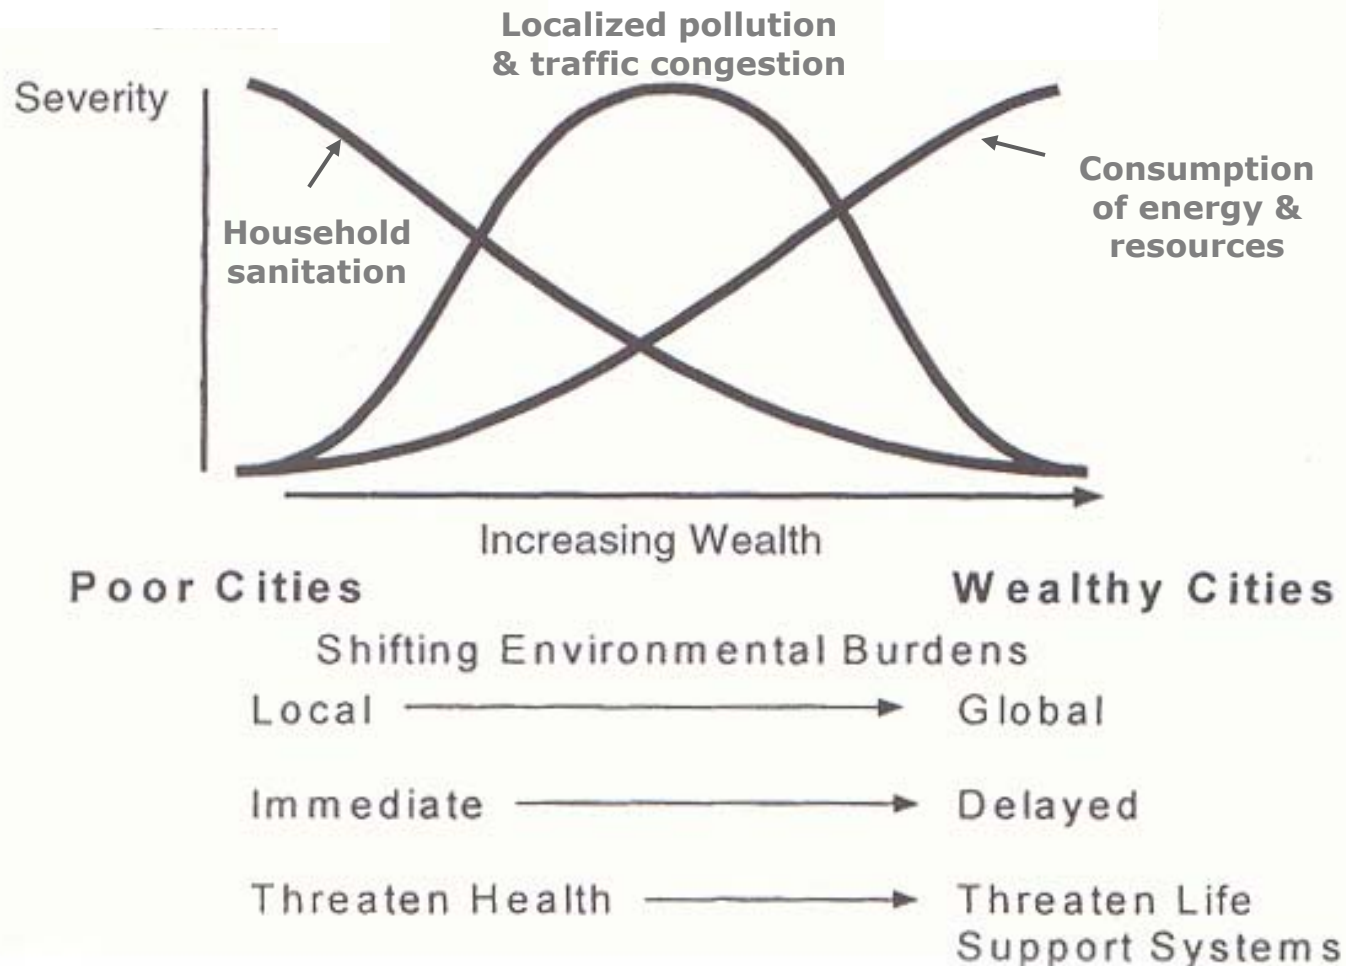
Localized pollution & traffic congestion

Severity

Household sanitation

Consumption of energy & resources

Increasing Wealth

Poor Cities

Wealthy Cities

Shifting Environmental Burdens

Local → Global

Immediate → Delayed

Threaten Health → Threaten Life Support Systems